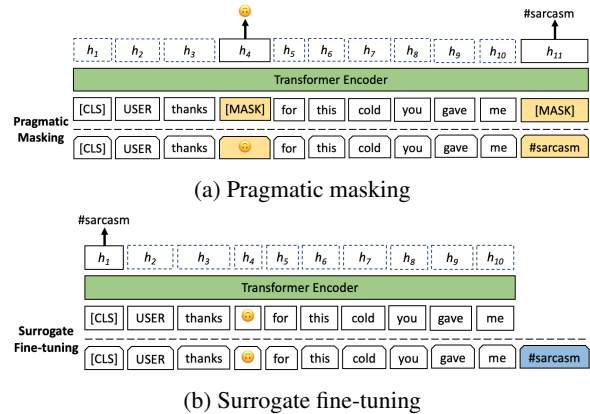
#sarcasm

$h_1$ $h_2$ $h_3$ $h_4$ $h_5$ $h_6$ $h_7$ $h_8$ $h_9$ $h_{10}$ $h_{11}$

Transformer Encoder

Pragmatic Masking

[CLS] USER thanks [MASK] for this cold you gave me [MASK]

[CLS] USER thanks 🙃 for this cold you gave me #sarcasm

(a) Pragmatic masking

#sarcasm

$h_1$ $h_2$ $h_3$ $h_4$ $h_5$ $h_6$ $h_7$ $h_8$ $h_9$ $h_{10}$

Transformer Encoder

Surrogate Fine-tuning

[CLS] USER thanks 🙃 for this cold you gave me

[CLS] USER thanks 🙃 for this cold you gave me #sarcasm

(b) Surrogate fine-tuning